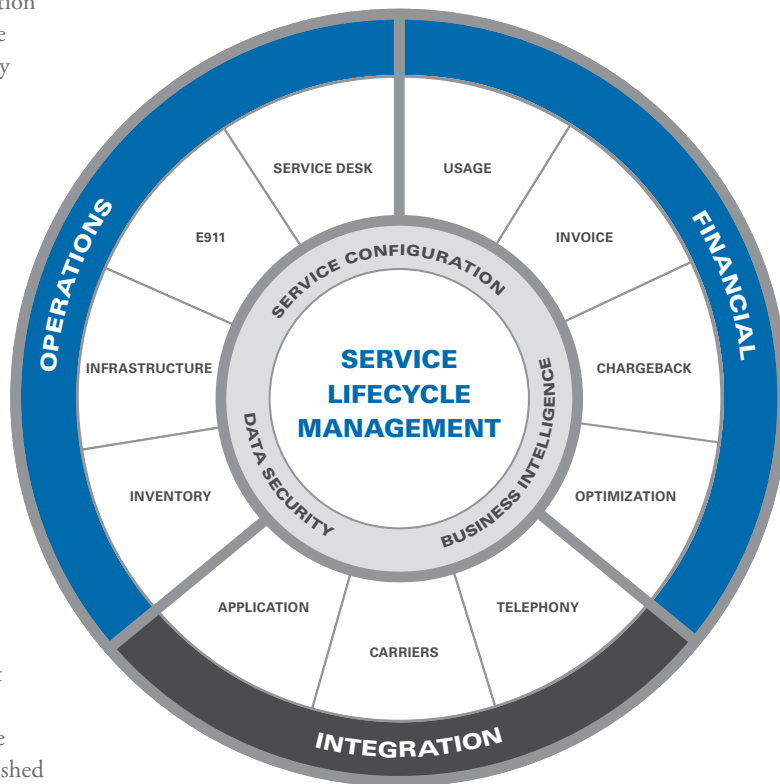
ation
e
y

t

e
shed

OPERATIONS

FINANCIAL

INTEGRATION

SERVICE DESK

USAGE

E911

INVOICE

INFRASTRUCTURE

CHARGEBACK

INVENTORY

OPTIMIZATION

APPLICATION

TELEPHONY

CARRIERS

SERVICE CONFIGURATION

BUSINESS INTELLIGENCE

DATA SECURITY

SERVICE LIFECYCLE MANAGEMENT